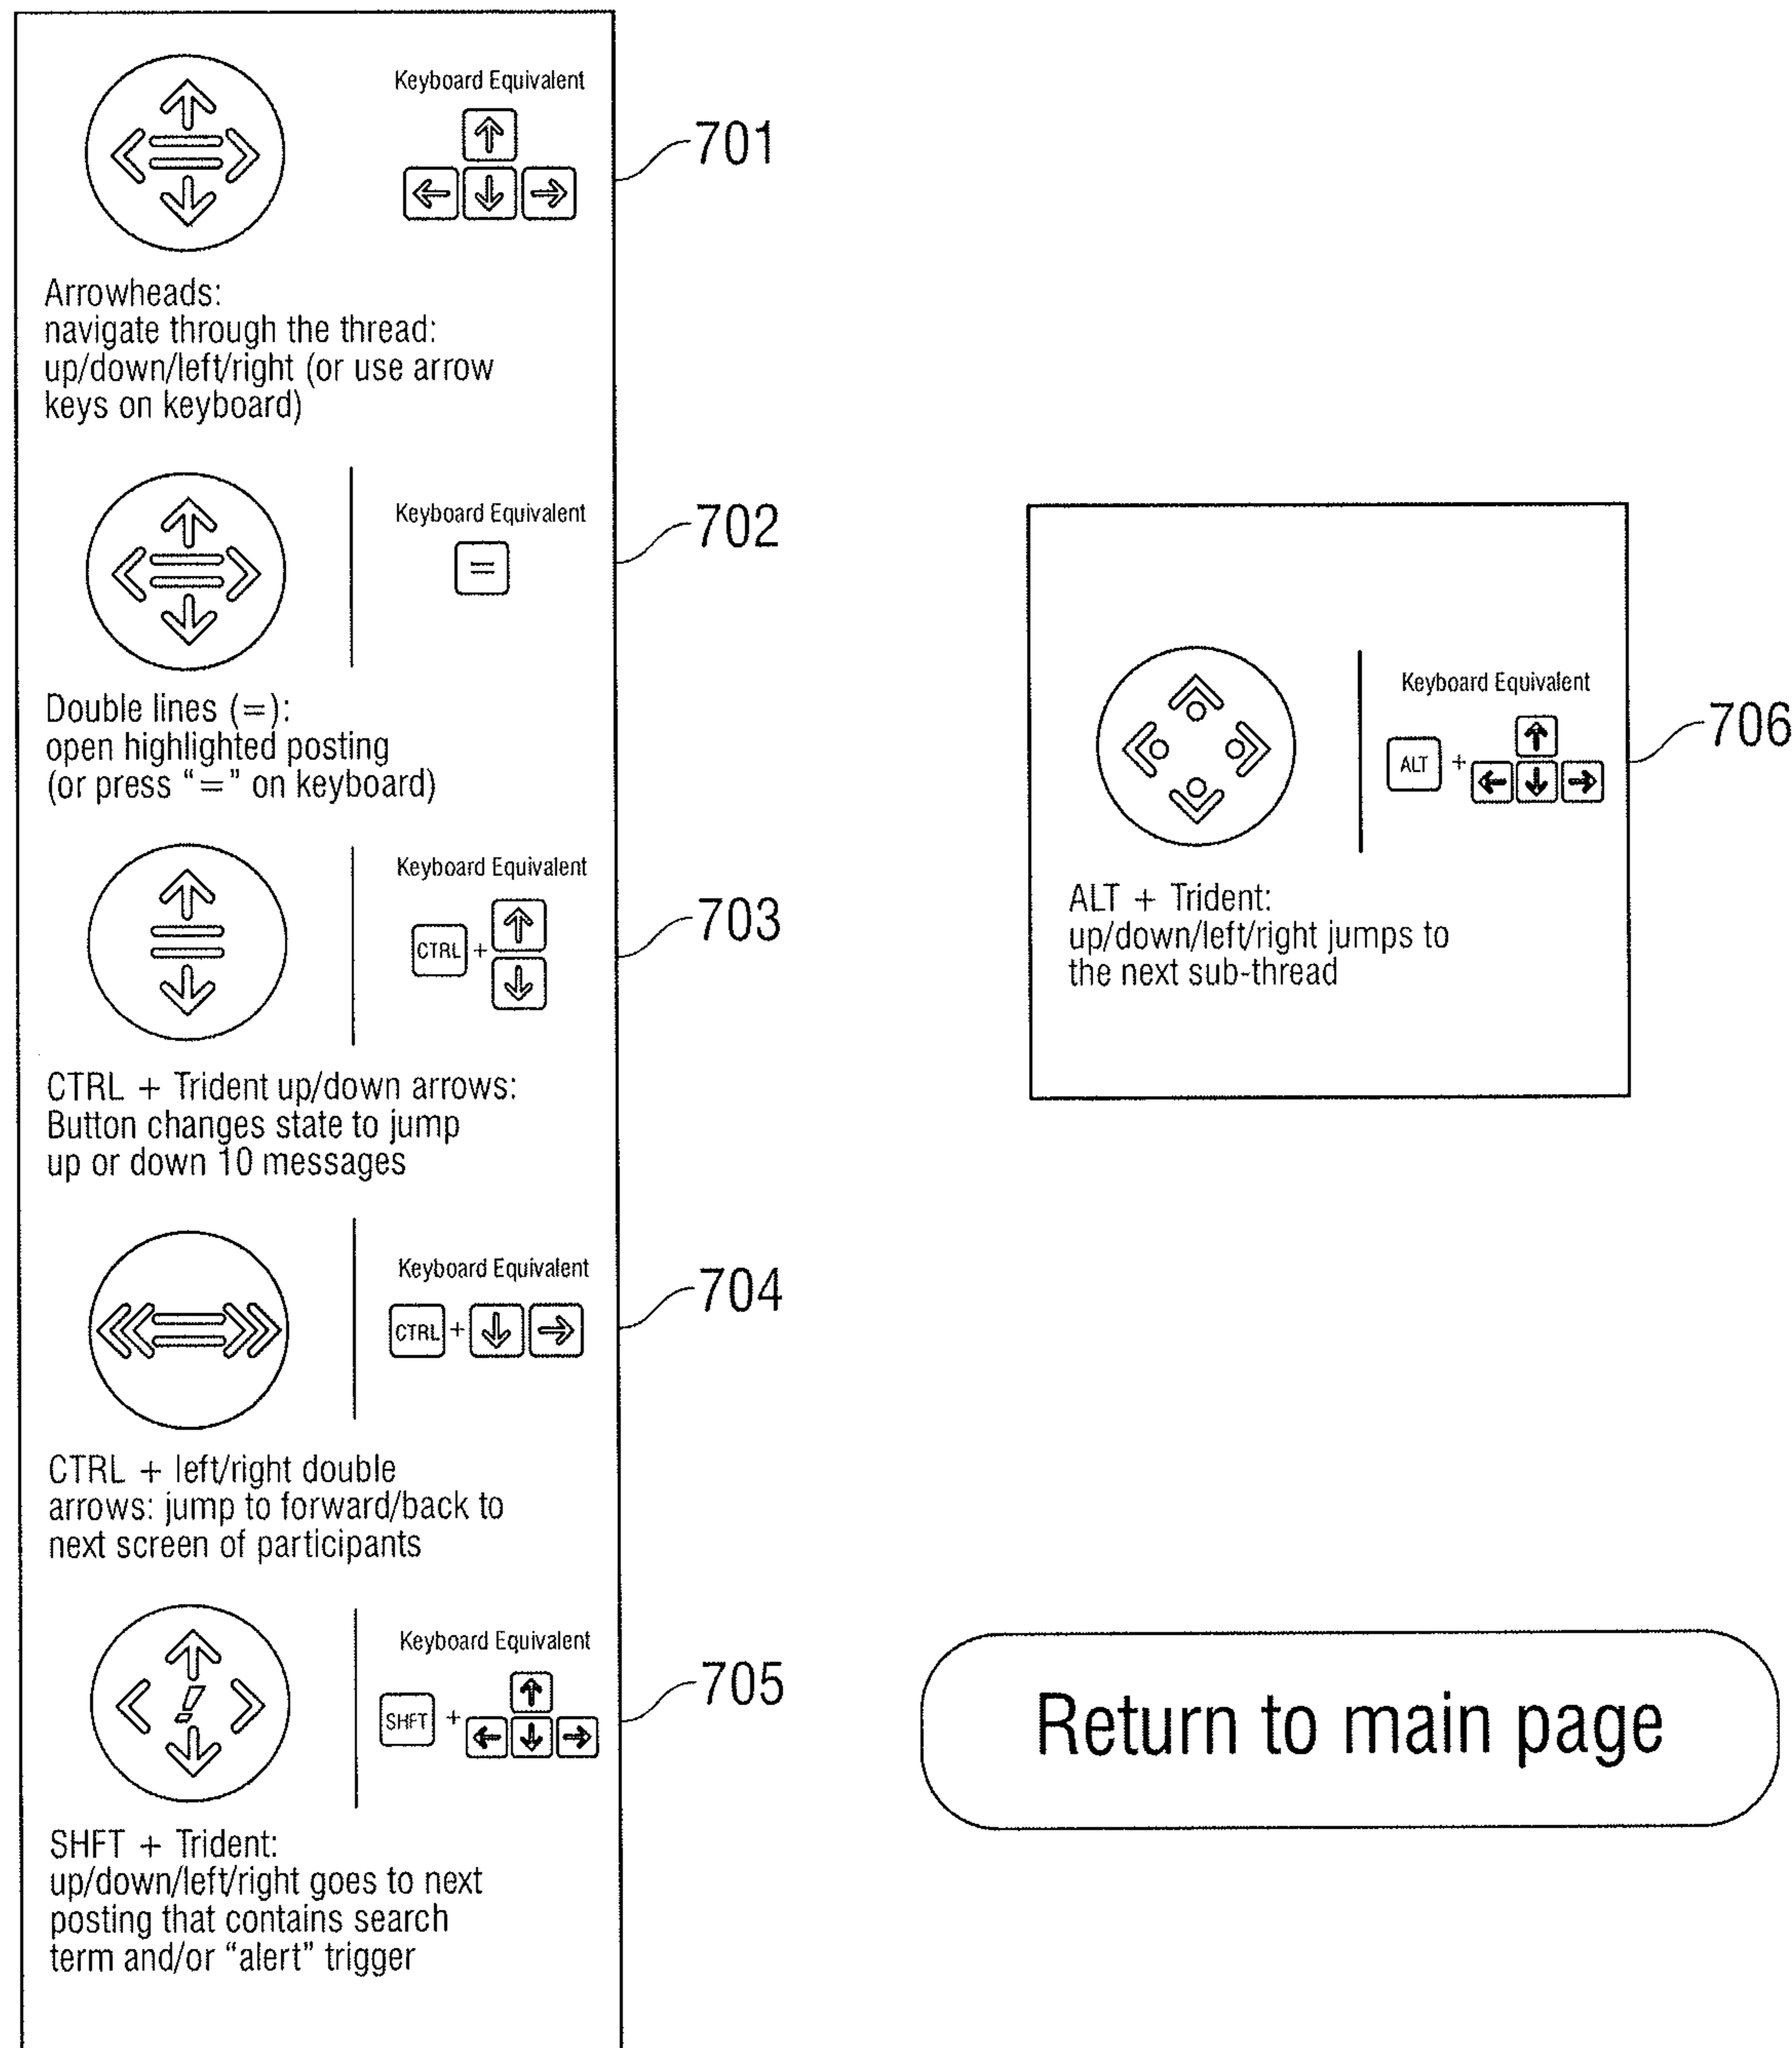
Keyboard Equivalent

701

Arrowheads:
navigate through the thread: up/down/left/right (or use arrow keys on keyboard)

Keyboard Equivalent

=

702

Double lines (=):
open highlighted posting (or press "=" on keyboard)

Keyboard Equivalent

CTRL +

703

CTRL + Trident up/down arrows:
Button changes state to jump up or down 10 messages

Keyboard Equivalent

CTRL +

704

CTRL + left/right double arrows: jump to forward/back to next screen of participants

Keyboard Equivalent

SHFT +

705

SHFT + Trident:
up/down/left/right goes to next posting that contains search term and/or "alert" trigger

Keyboard Equivalent

ALT +

706

ALT + Trident:
up/down/left/right jumps to the next sub-thread

Return to main page